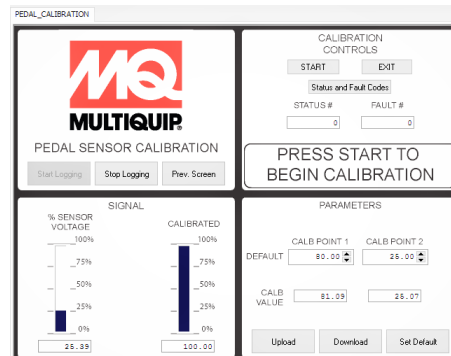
PEDAL_CALIBRATION

MQ
MULTIQUIP

PEDAL SENSOR CALIBRATION

Start Logging
Stop Logging
Prev. Screen

CALIBRATION CONTROLS

START
EXIT

Status and Fault Codes

STATUS #
0
FAULT #
0

PRESS START TO BEGIN CALIBRATION

SIGNAL

% SENSOR VOLTAGE
100%
75%
50%
25%
0%
25.39

CALIBRATED
100%
75%
50%
25%
0%
100.00

PARAMETERS

CALB POINT 1
CALB POINT 2

DEFAULT
80.00
25.00

CALB VALUE
81.09
25.07

Upload
Download
Set Default